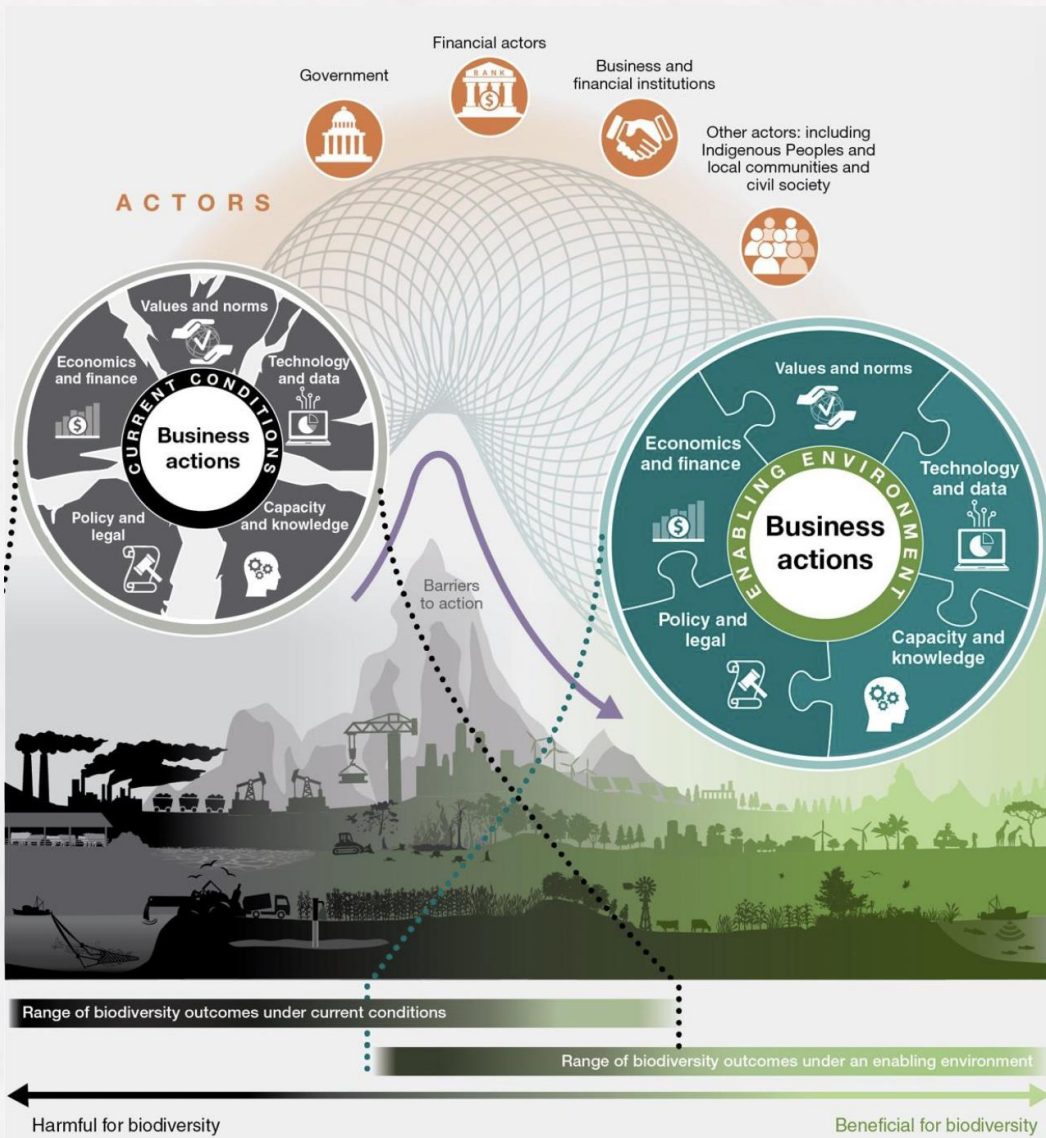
Financial actors

Government

BANK

Business and financial institutions

Other actors: including Indigenous Peoples and local communities and civil society

ACTORS

Values and norms

Economics and finance

Technology and data

CURRENT CONDITIONS

Business actions

Policy and legal

Capacity and knowledge

Barriers to action

Values and norms

Economics and finance

Technology and data

ENABLING ENVIRONMENT

Business actions

Policy and legal

Capacity and knowledge

Range of biodiversity outcomes under current conditions

Range of biodiversity outcomes under an enabling environment

Harmful for biodiversity

Beneficial for biodiversity